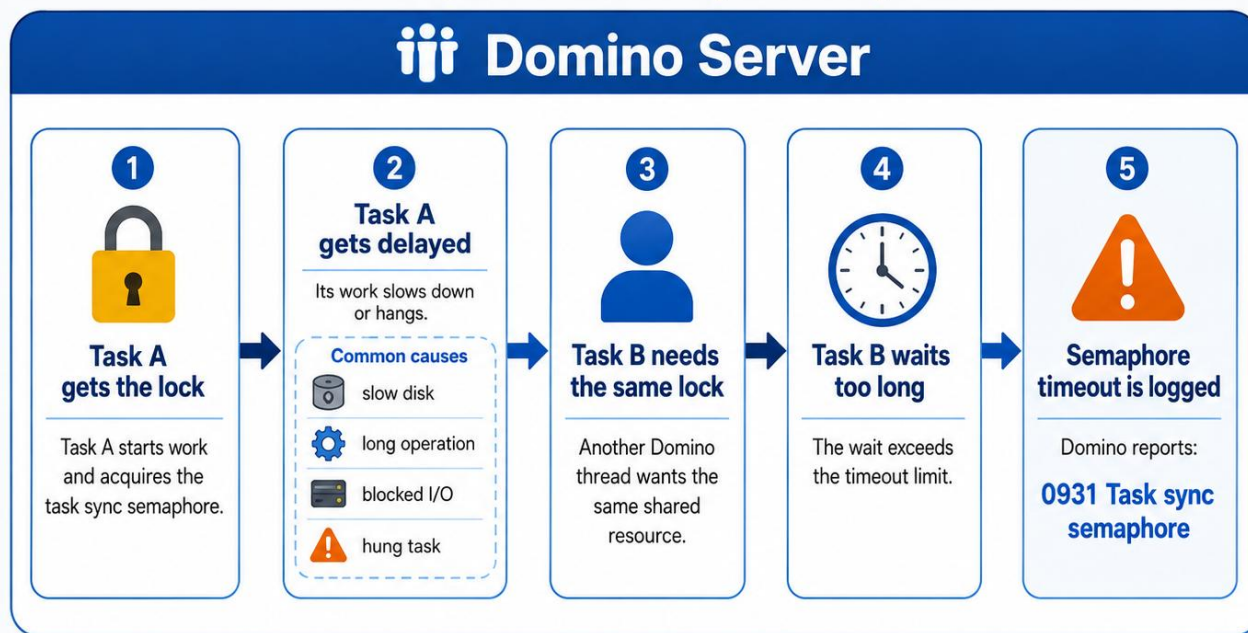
Domino Server

1
Task A gets the lock
Task A starts work and acquires the task sync semaphore.

2
Task A gets delayed
Its work slows down or hangs.
Common causes
slow disk
long operation
blocked I/O
hung task

3
Task B needs the same lock
Another Domino thread wants the same shared resource.

4
Task B waits too long
The wait exceeds the timeout limit.

5
Semaphore timeout is logged
Domino reports:
0931 Task sync semaphore